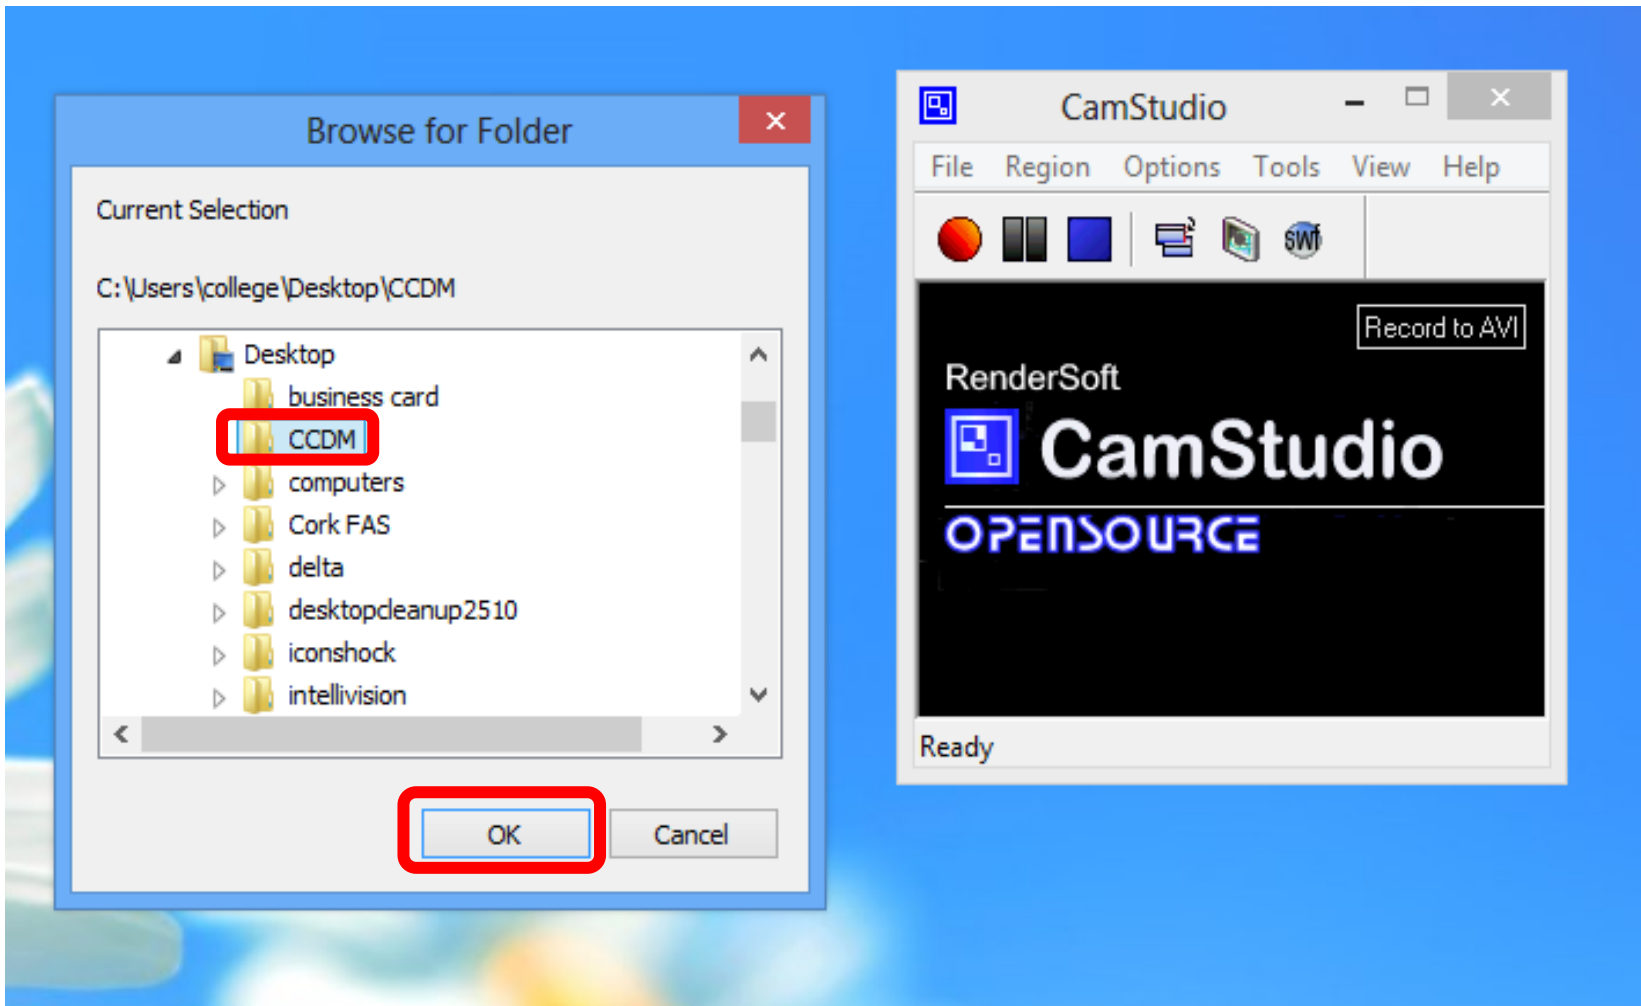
Browse for Folder

Current Selection

C:\Users\college\Desktop\CCDM

Desktop
business card
CCDM
computers
Cork FAS
delta
desktopcleanup2510
iconshock
intellivision

OK
Cancel

CamStudio

File Region Options Tools View Help

SWF

Record to AVI

RenderSoft

CamStudio

OPENSOURCE

Ready